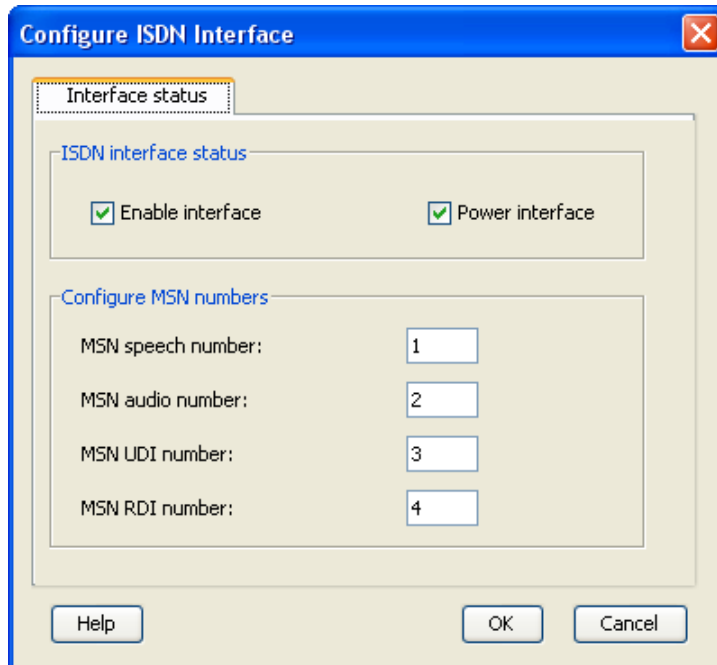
Configure ISDN Interface

Interface status

ISDN interface status

Enable interface

Power interface

Configure MSN numbers

MSN speech number: 1

MSN audio number: 2

MSN UDI number: 3

MSN RDI number: 4

Help

OK

Cancel